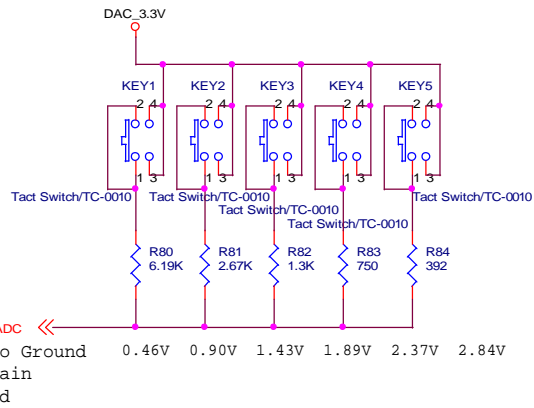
DAC_3.3V

KEY1 KEY2 KEY3 KEY4 KEY5

2 4 2 4 2 4 2 4 2 4

1 3 1 3 1 3 1 3 1 3

Tact Switch/TC-0010 Tact Switch/TC-0010 Tact Switch/TC-0010 Tact Switch/TC-0010 Tact Switch/TC-0010

R80 6.19K R81 2.67K R82 1.3K R83 750 R84 392

ADC

o Ground 0.46V 0.90V 1.43V 1.89V 2.37V 2.84V
ain
d